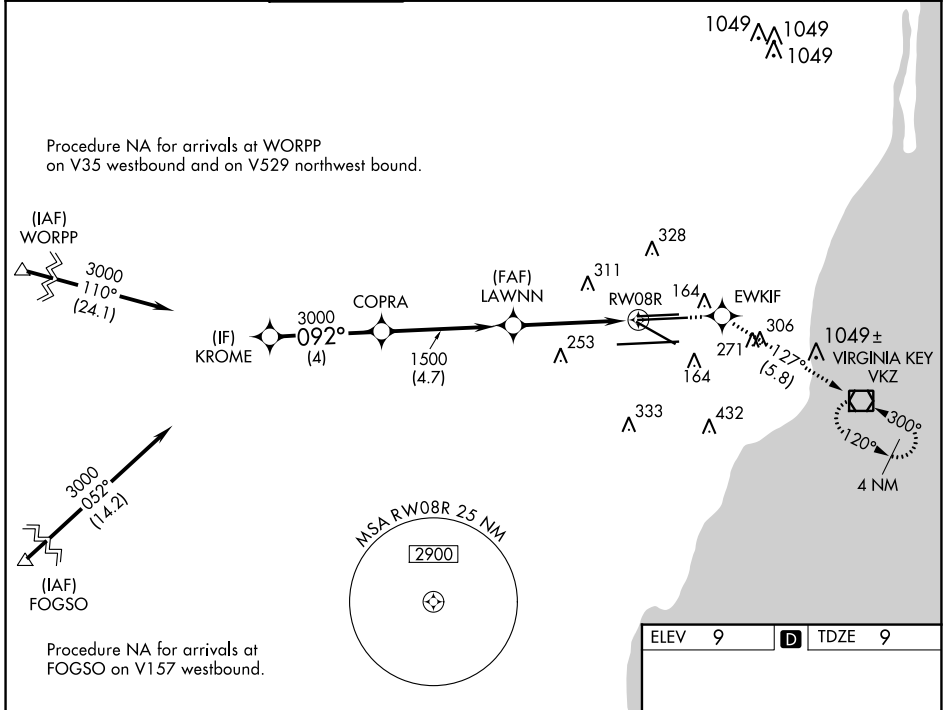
1049 1049
1049

Procedure NA for arrivals at WORPP on V35 westbound and on V529 northwest bound.

(IAF)
WORPP

3000
110°
(24.1)

328

311

(FAF)
LAWNN

COPRA

3000
092°
(4)

(IF)
KROME

1500
(4.7)

253

RW08R

164

EWKIF

306

271

127°
(5.8)

1049±
VIRGINIA KEY
VKZ

164

333

432

300°

120°

4 NM

3000
052°
(14.2)

MSA RW08R 25 NM

2900

(IAF)
FOGSO

Procedure NA for arrivals at FOGSO on V157 westbound.

| ELEV | 9 | D | TDZE | 9 |
|---|---|---|---|---|